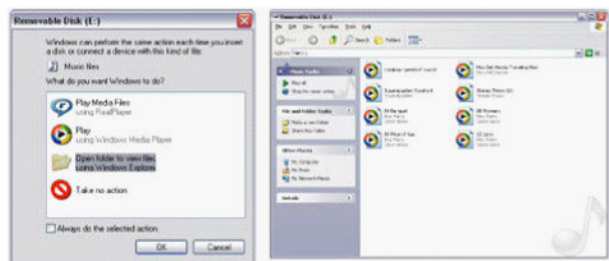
Removable Disk (E:)

Windows can perform the same action each time you insert a disk or connect a device with this kind of file:

Music files

What do you want Windows to do?

Play Media Files
using RealPlayer

Play
using Windows Media Player

Open folder to view files
using Windows Explorer

Take no action

Always do the selected action.

OK Cancel

Removable Disk (E:)

File Edit View Favorites Tools Help

Back Search Folders

Address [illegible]

Music Tasks

Play all

Shop for music online

File and Folder Tasks

Make a new folder

Share this folder

Other Places

My Computer

My Music

My Network Places

Details

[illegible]

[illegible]

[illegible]

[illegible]

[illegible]

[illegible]

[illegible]

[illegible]